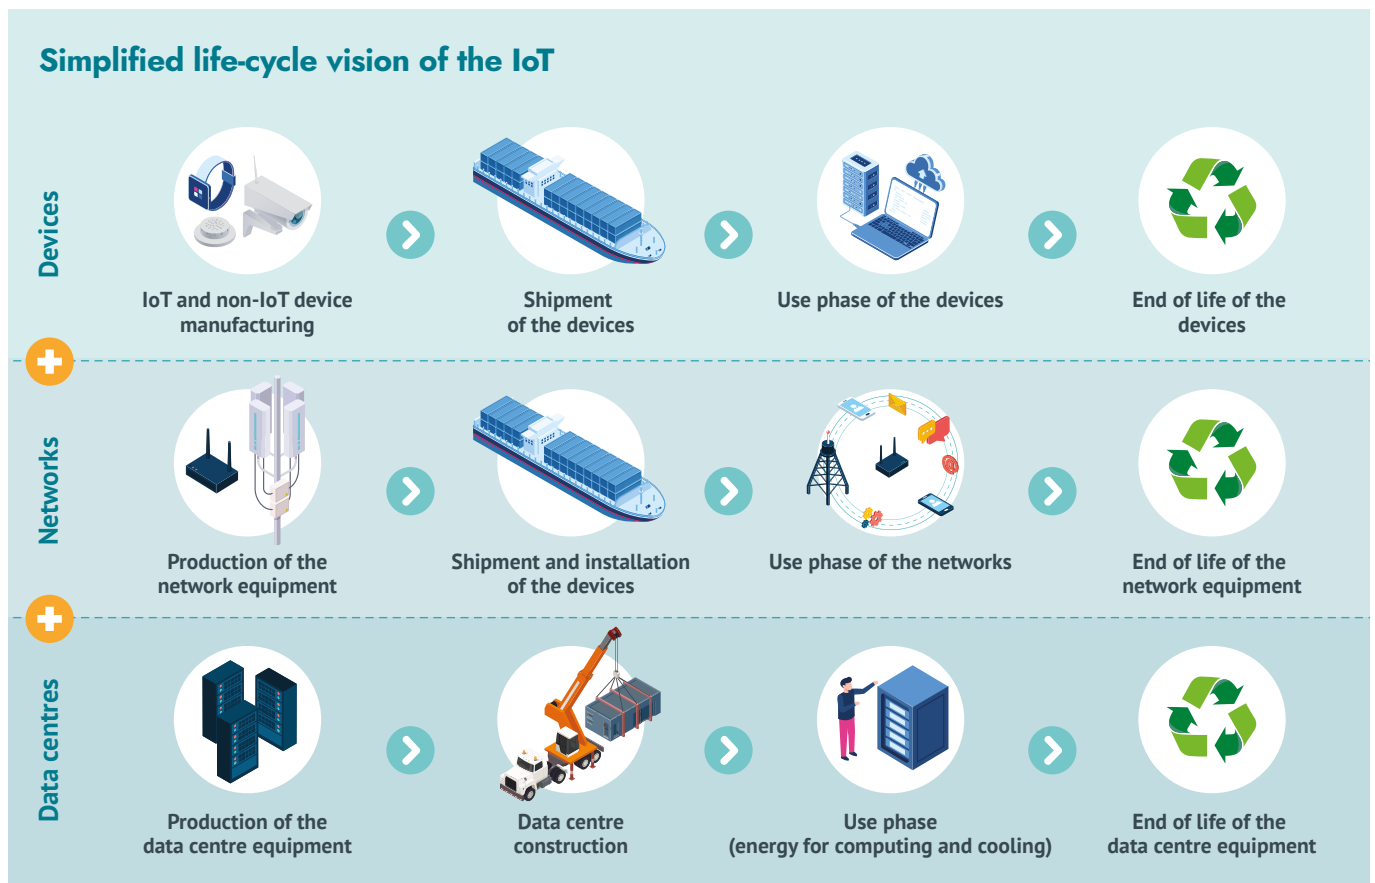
Simplified life-cycle vision of the IoT

Devices

IoT and non-IoT device manufacturing

Shipment of the devices

Use phase of the devices

End of life of the devices

Networks

Production of the network equipment

Shipment and installation of the devices

Use phase of the networks

End of life of the network equipment

Data centres

Production of the data centre equipment

Data centre construction

Use phase (energy for computing and cooling)

End of life of the data centre equipment